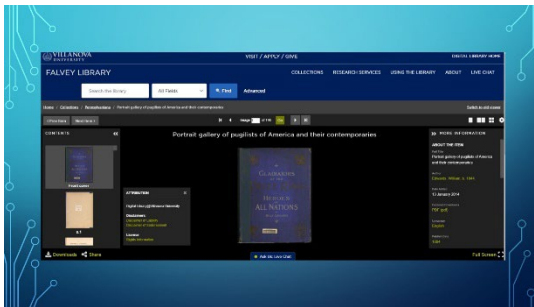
VILLANOVA UNIVERSITY

VISIT / APPLY / GIVE

DIGITAL LIBRARY HOME

FALVEY LIBRARY

COLLECTIONS RESEARCH SERVICES USING THE LIBRARY ABOUT LIVE CHAT

Search the library

All Fields

Find

Advanced

Home / Collections / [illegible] / Portrait gallery of pugilists of America and their contemporaries

Portrait gallery of pugilists of America and their contemporaries

CONTENTS

Front Cover

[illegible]

ATTRIBUTION

Digital Library@Villanova University

Disclaimers

Disclaimer of Liability

Disclaimer of Endorsement

License

Rights Information

GLADIATORS

ALL NATIONS

MORE INFORMATION

ABOUT THIS ITEM

Full Title

Portrait gallery of pugilists of America and their contemporaries

Author

Edwards, William A., 1869-

Date Added

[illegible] January 2014

Physical Description

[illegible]

Language

English

Publication Date

1894

Downloads

Share

Ask the Live Chat

Full Screen